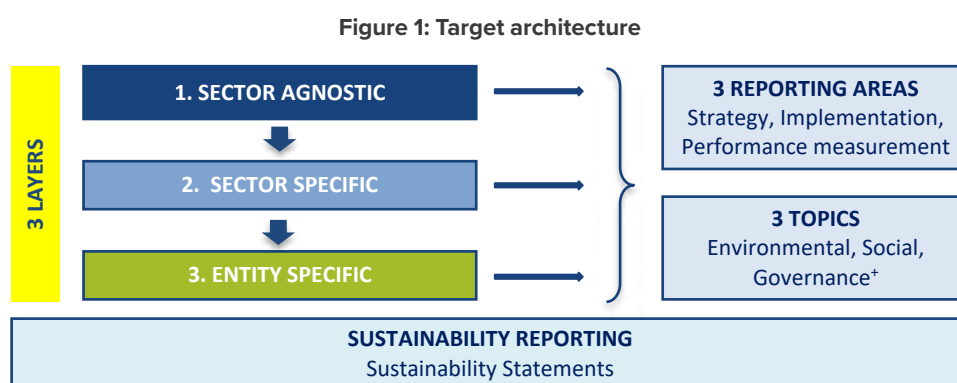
Figure 1: Target architecture

3 LAYERS

1. SECTOR AGNOSTIC

2. SECTOR SPECIFIC

3. ENTITY SPECIFIC

3 REPORTING AREAS
Strategy, Implementation, Performance measurement

3 TOPICS
Environmental, Social, Governance$^+$

SUSTAINABILITY REPORTING
Sustainability Statements